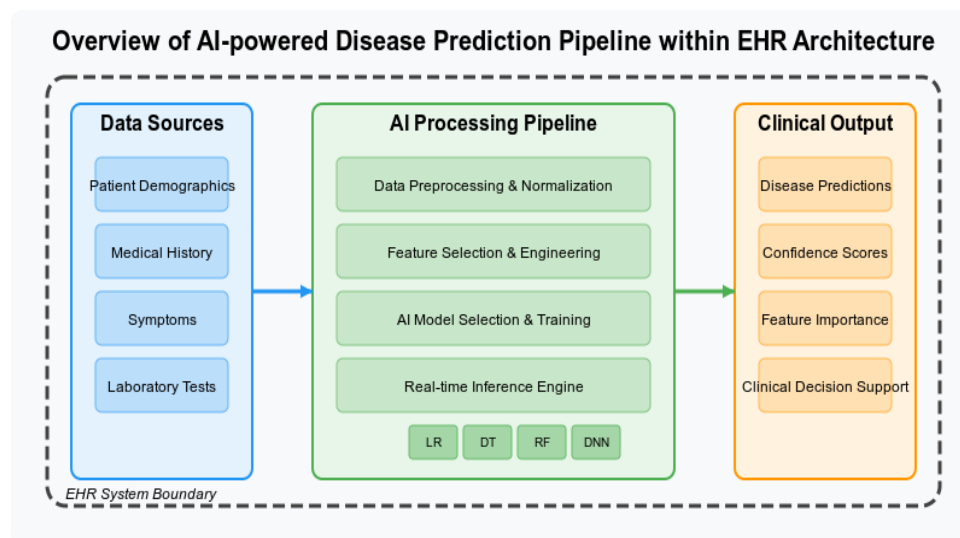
Overview of AI-powered Disease Prediction Pipeline within EHR Architecture

Data Sources

Patient Demographics

Medical History

Symptoms

Laboratory Tests

AI Processing Pipeline

Data Preprocessing & Normalization

Feature Selection & Engineering

AI Model Selection & Training

Real-time Inference Engine

LR

DT

RF

DNN

Clinical Output

Disease Predictions

Confidence Scores

Feature Importance

Clinical Decision Support

EHR System Boundary